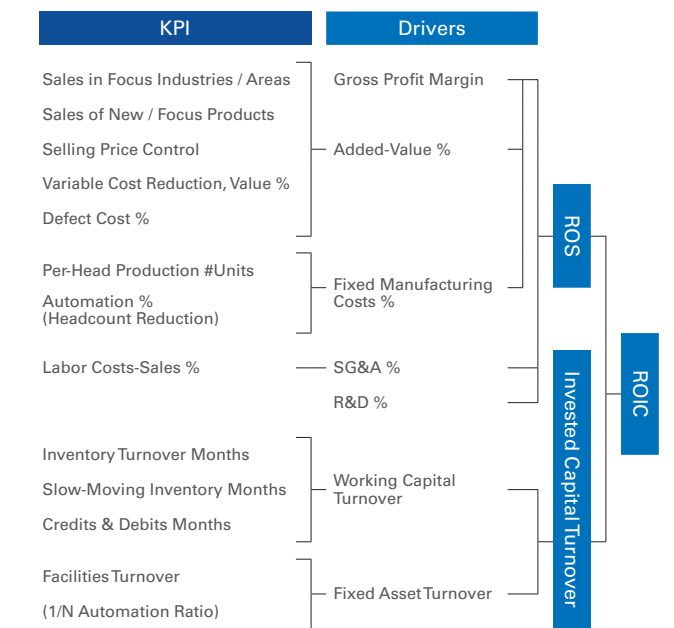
KPI

Drivers

Sales in Focus Industries / Areas

Sales of New / Focus Products

Selling Price Control

Variable Cost Reduction, Value %

Defect Cost %

Gross Profit Margin

Added-Value %

Per-Head Production #Units

Automation %
(Headcount Reduction)

Fixed Manufacturing Costs %

Labor Costs-Sales %

SG&A %

R&D %

Inventory Turnover Months

Slow-Moving Inventory Months

Credits & Debits Months

Working Capital Turnover

Facilities Turnover

(1/N Automation Ratio)

Fixed Asset Turnover

ROS

Invested Capital Turnover

ROIC